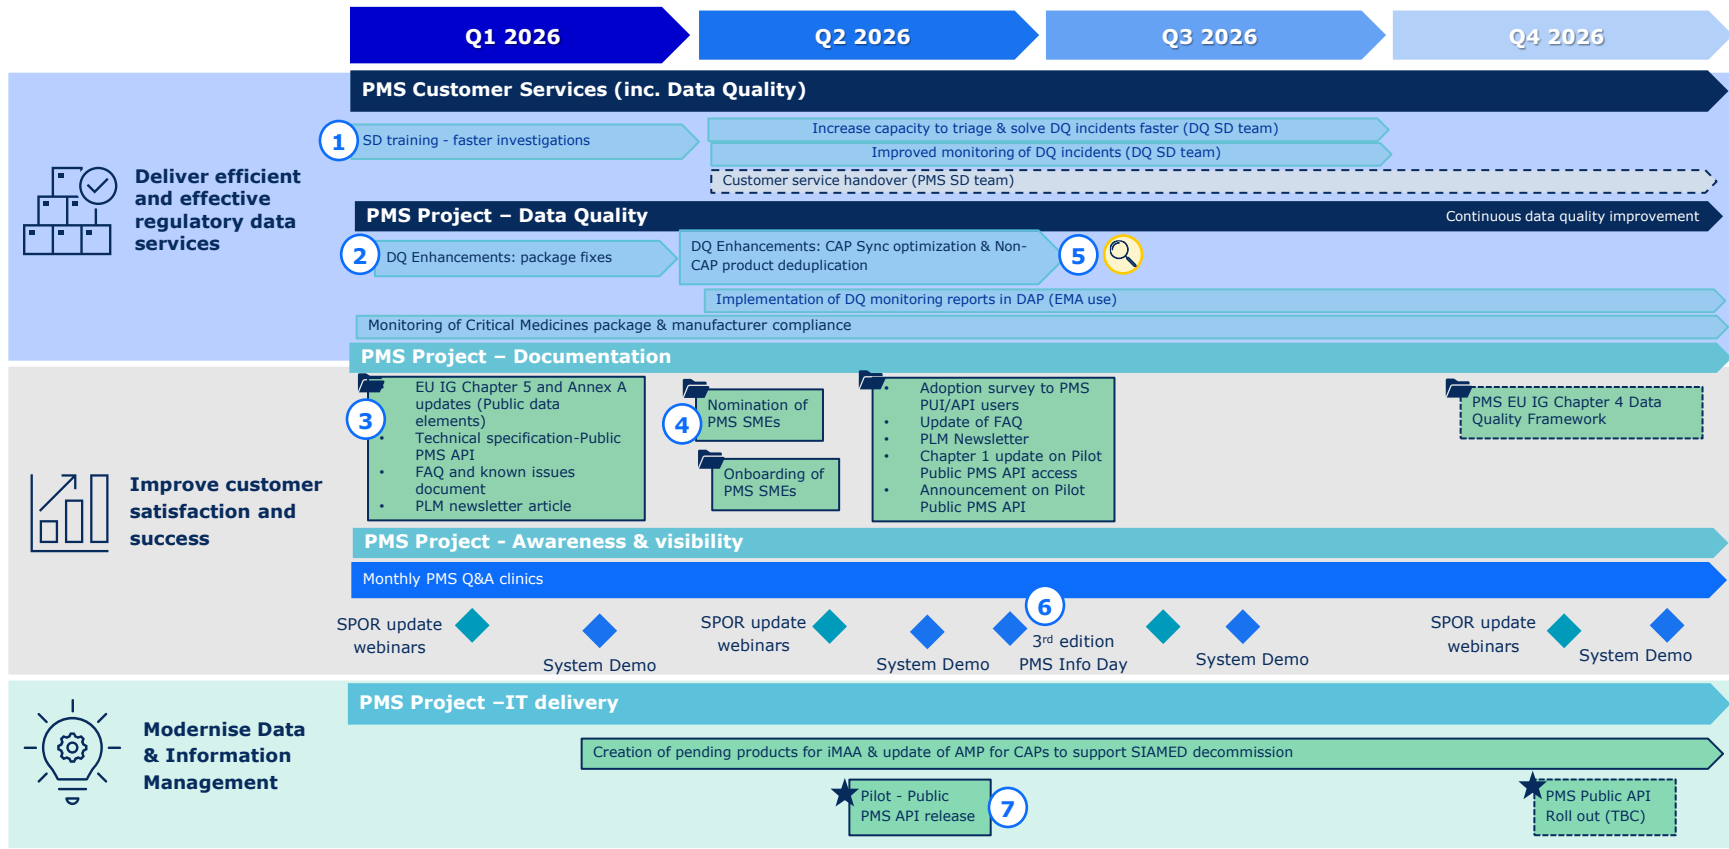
Q1 2026

Q2 2026

Q3 2026

Q4 2026

Deliver efficient and effective regulatory data services

PMS Customer Services (inc. Data Quality)

1 SD training - faster investigations

Increase capacity to triage & solve DQ incidents faster (DQ SD team)

Improved monitoring of DQ incidents (DQ SD team)

Customer service handover (PMS SD team)

PMS Project – Data Quality

Continuous data quality improvement

2 DQ Enhancements: package fixes

DQ Enhancements: CAP Sync optimization & Non-CAP product deduplication

5

Implementation of DQ monitoring reports in DAP (EMA use)

Monitoring of Critical Medicines package & manufacturer compliance

PMS Project – Documentation

Improve customer satisfaction and success

3
- EU IG Chapter 5 and Annex A updates (Public data elements)
- Technical specification-Public PMS API
- FAQ and known issues document
- PLM newsletter article

4 Nomination of PMS SMEs

Onboarding of PMS SMEs

- Adoption survey to PMS PUI/API users
- Update of FAQ
- PLM Newsletter
- Chapter 1 update on Pilot Public PMS API access
- Announcement on Pilot Public PMS API

PMS EU IG Chapter 4 Data Quality Framework

PMS Project - Awareness & visibility

Monthly PMS Q&A clinics

SPOR update webinars

System Demo

SPOR update webinars

System Demo

6

3rd edition PMS Info Day

System Demo

SPOR update webinars

System Demo

Modernise Data & Information Management

PMS Project –IT delivery

Creation of pending products for iMAA & update of AMP for CAPs to support SIAMED decommission

Pilot - Public PMS API release

7

PMS Public API Roll out (TBC)